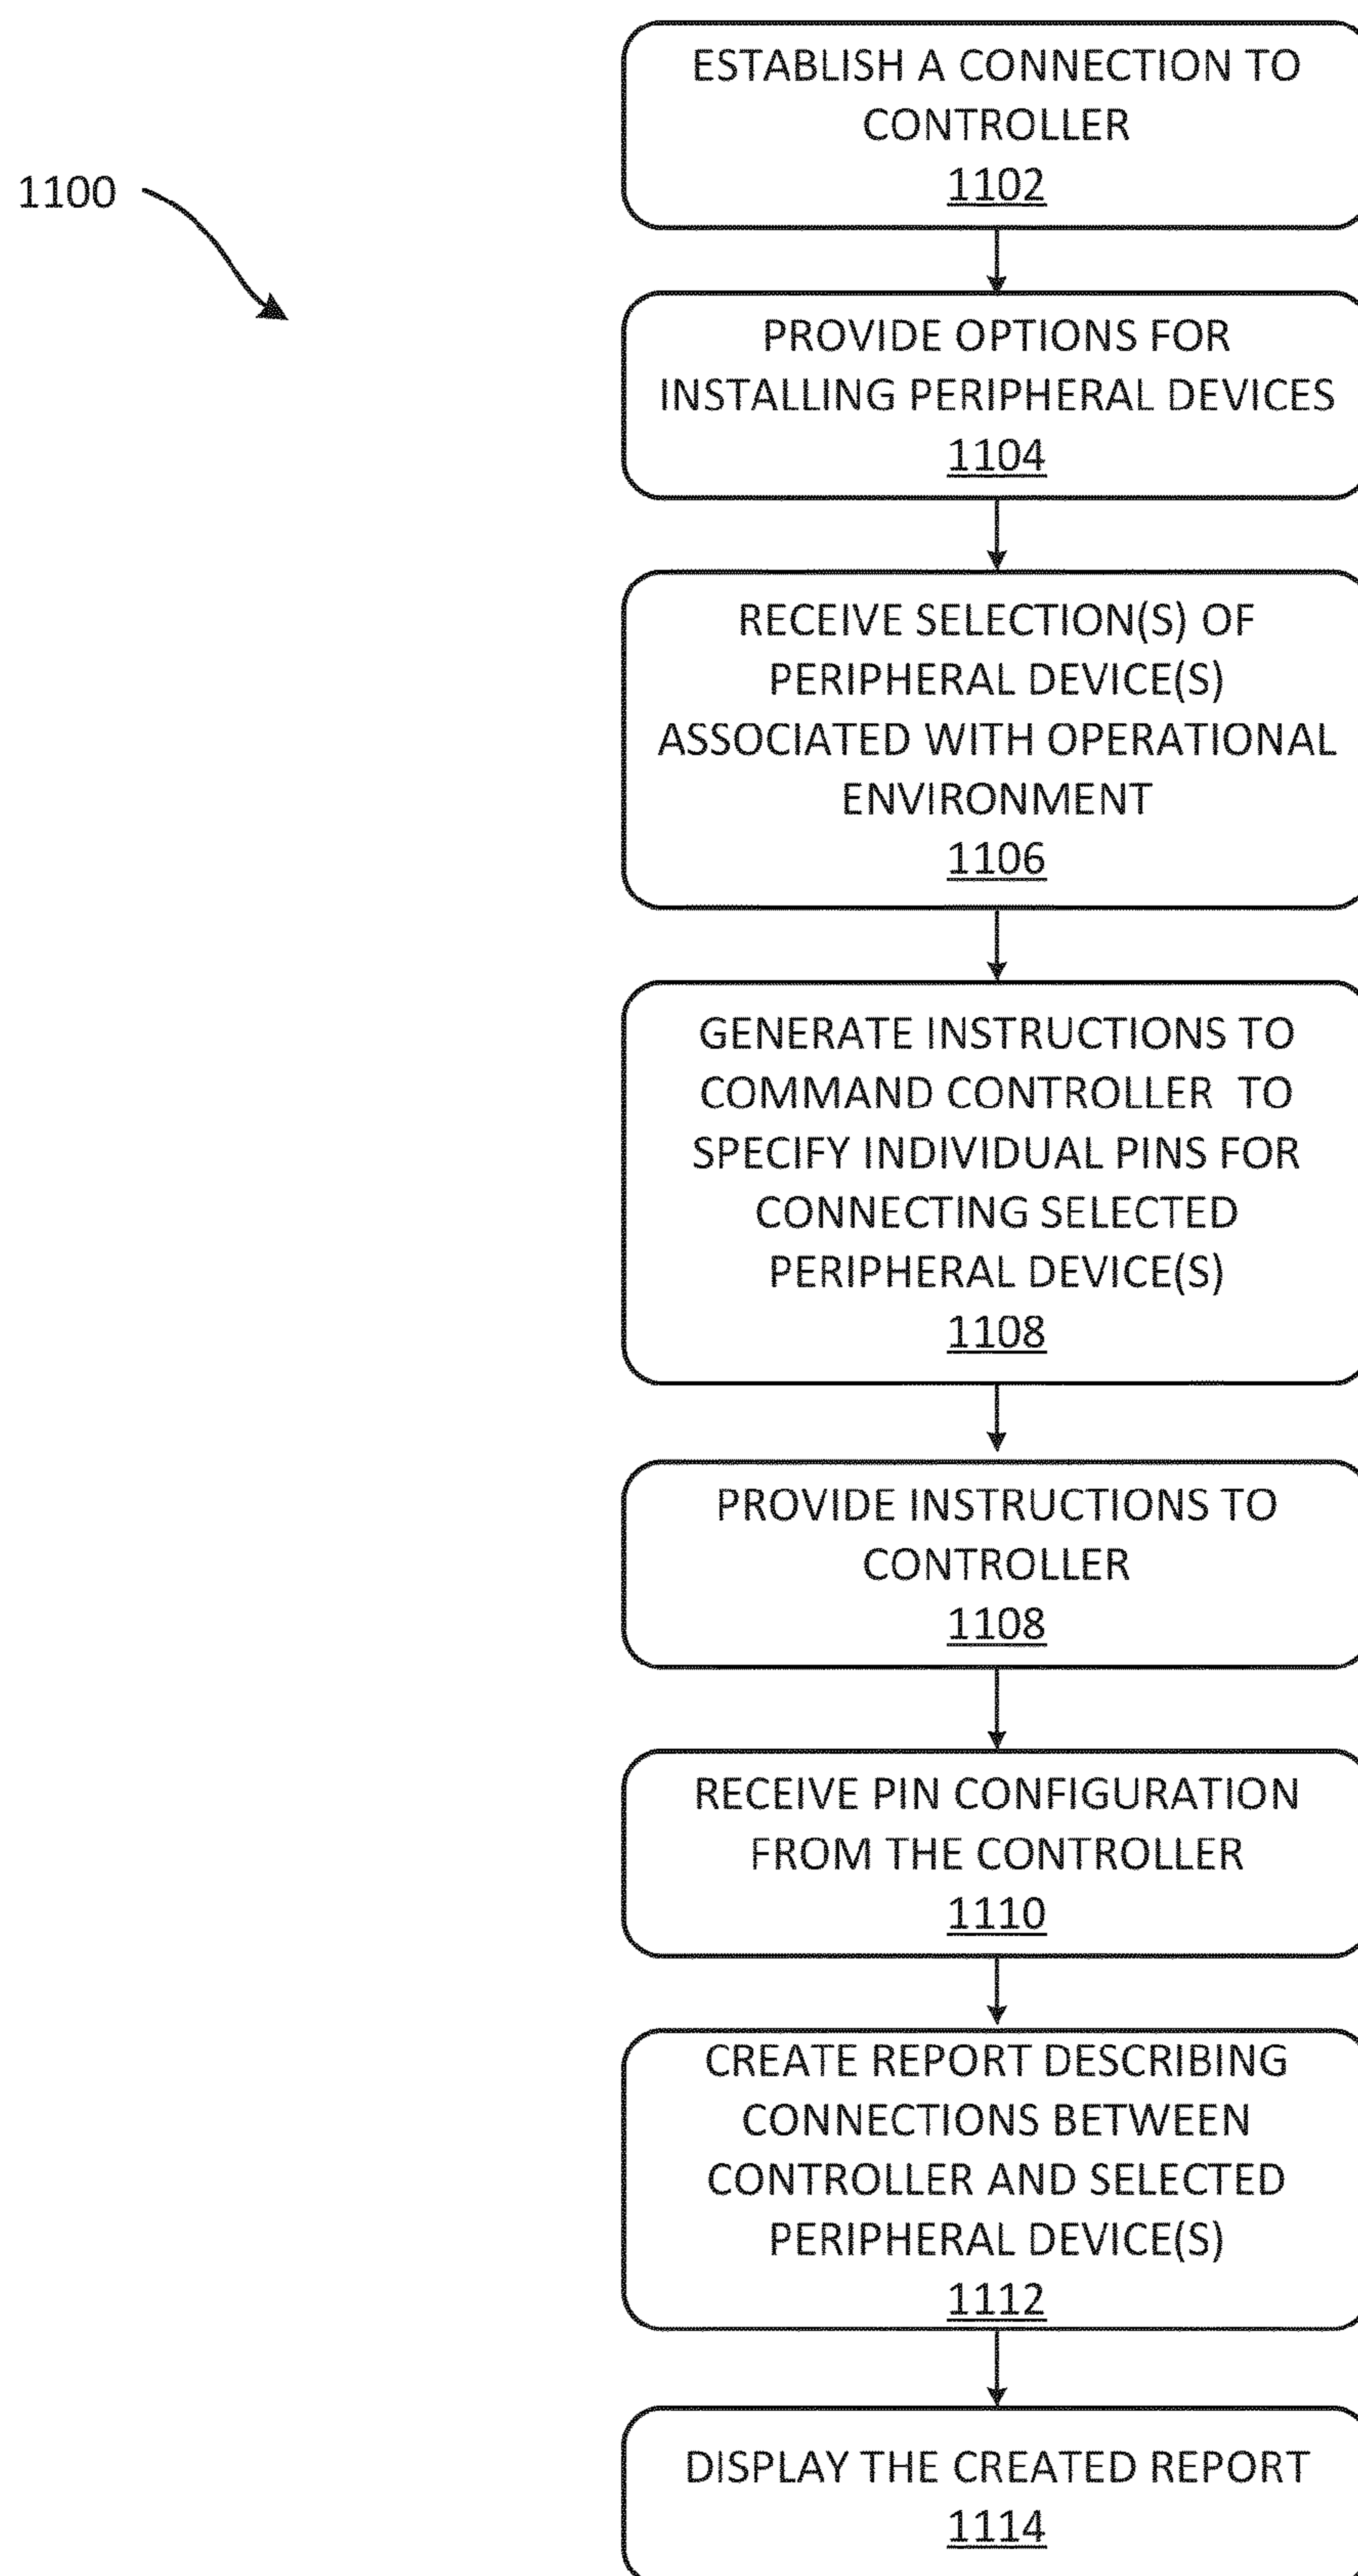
1100

ESTABLISH A CONNECTION TO CONTROLLER
1102

PROVIDE OPTIONS FOR INSTALLING PERIPHERAL DEVICES
1104

RECEIVE SELECTION(S) OF PERIPHERAL DEVICE(S) ASSOCIATED WITH OPERATIONAL ENVIRONMENT
1106

GENERATE INSTRUCTIONS TO COMMAND CONTROLLER TO SPECIFY INDIVIDUAL PINS FOR CONNECTING SELECTED PERIPHERAL DEVICE(S)
1108

PROVIDE INSTRUCTIONS TO CONTROLLER
1108

RECEIVE PIN CONFIGURATION FROM THE CONTROLLER
1110

CREATE REPORT DESCRIBING CONNECTIONS BETWEEN CONTROLLER AND SELECTED PERIPHERAL DEVICE(S)
1112

DISPLAY THE CREATED REPORT
1114